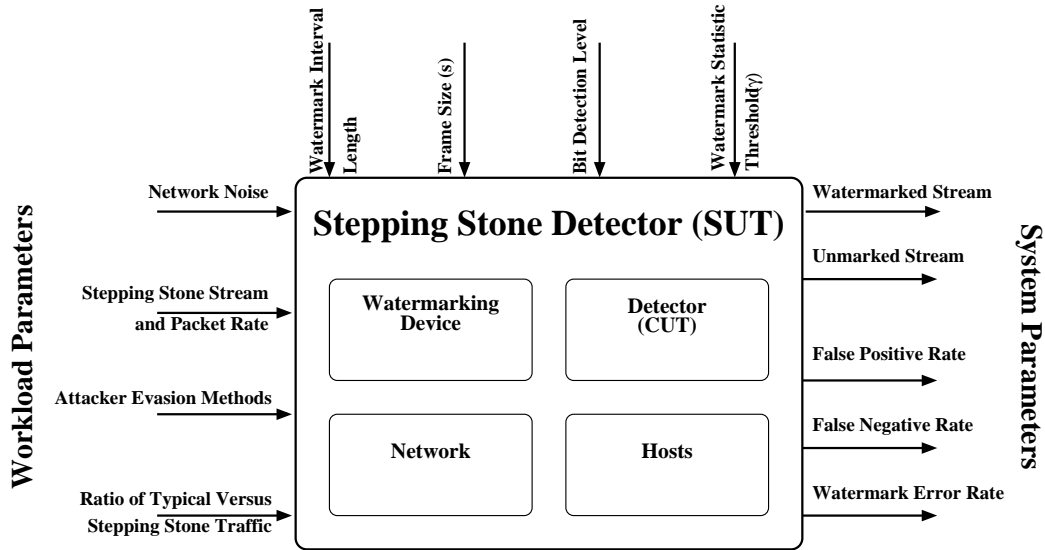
Watermark Interval Length

Frame Size (s)

Bit Detection Level

Watermark Statistic Threshold(γ)

Workload Parameters

Network Noise

Stepping Stone Stream and Packet Rate

Attacker Evasion Methods

Ratio of Typical Versus Stepping Stone Traffic

Stepping Stone Detector (SUT)

Watermarking Device

Detector (CUT)

Network

Hosts

System Parameters

Watermarked Stream

Unmarked Stream

False Positive Rate

False Negative Rate

Watermark Error Rate